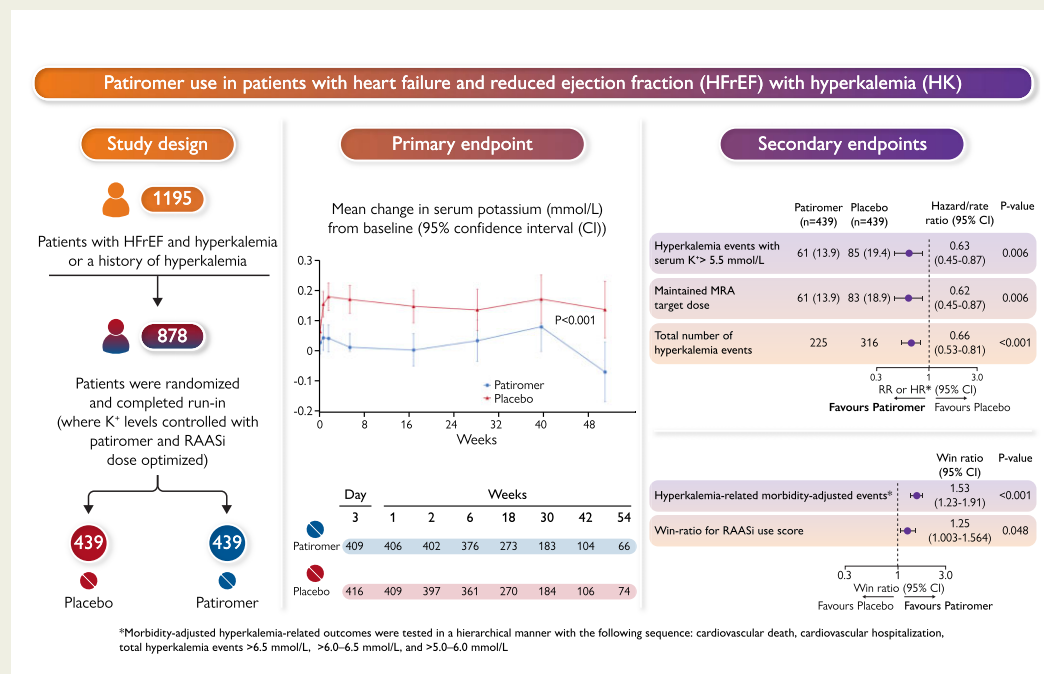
Patiromer use in patients with heart failure and reduced ejection fraction (HFrEF) with hyperkalemia (HK)

Study design

1195

Patients with HFrEF and hyperkalemia or a history of hyperkalemia

878

Patients were randomized and completed run-in (where K⁺ levels controlled with patiromer and RAASi dose optimized)

439

439

Placebo

Patiromer

Primary endpoint

Mean change in serum potassium (mmol/L) from baseline (95% confidence interval (CI))

0.3
0.2
0.1
0
-0.1
-0.2

P<0.001

Patiromer
Placebo

0 8 16 24 32 40 48

Weeks

| | Day | Weeks | | | | | | |
|---|---|---|---|---|---|---|---|---|
| | 3 | 1 | 2 | 6 | 18 | 30 | 42 | 54 |
| Patiromer | 409 | 406 | 402 | 376 | 273 | 183 | 104 | 66 |
| Placebo | 416 | 409 | 397 | 361 | 270 | 184 | 106 | 74 |

Secondary endpoints

| | Patiromer (n=439) | Placebo (n=439) | Hazard/rate ratio (95% CI) | P-value |
|---|---|---|---|---|
| Hyperkalemia events with serum K⁺> 5.5 mmol/L | 61 (13.9) | 85 (19.4) | 0.63 (0.45-0.87) | 0.006 |
| Maintained MRA target dose | 61 (13.9) | 83 (18.9) | 0.62 (0.45-0.87) | 0.006 |
| Total number of hyperkalemia events | 225 | 316 | 0.66 (0.53-0.81) | <0.001 |

0.3 1 3.0
RR or HR* (95% CI)
Favours Patiromer Favours Placebo

| | Win ratio (95% CI) | P-value |
|---|---|---|
| Hyperkalemia-related morbidity-adjusted events* | 1.53 (1.23-1.91) | <0.001 |
| Win-ratio for RAASi use score | 1.25 (1.003-1.564) | 0.048 |

0.3 1 3.0
Win ratio (95% CI)
Favours Placebo Favours Patiromer

*Morbidity-adjusted hyperkalemia-related outcomes were tested in a hierarchical manner with the following sequence: cardiovascular death, cardiovascular hospitalization, total hyperkalemia events >6.5 mmol/L, >6.0–6.5 mmol/L, and >5.0–6.0 mmol/L